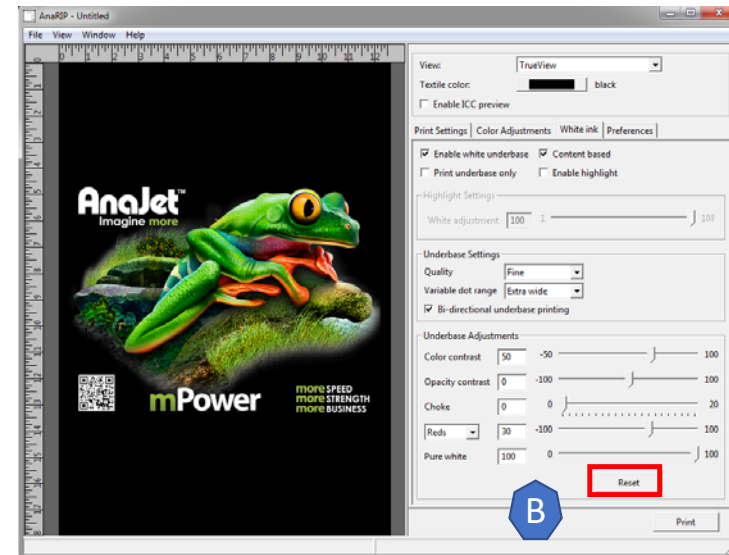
AnaRIP - Untitled

File View Window Help

AnaJet™
Imagine more

mPower

more SPEED
more STRENGTH
more BUSINESS

View: TrueView
Textile color: black
Enable ICC preview

Print Settings | Color Adjustments | White ink | Preferences

Enable white underbase
Content based
Print underbase only
Enable highlight

Highlight Settings
White adjustment 100 1 100

Underbase Settings
Quality Fine
Variable dot range Extra wide
Bi-directional underbase printing

Underbase Adjustments
Color contrast 50 -50 100
Opacity contrast 0 -100 100
Choke 0 0 20
Reds 30 -100 100
Pure white 100 0 100

Reset

B

Print